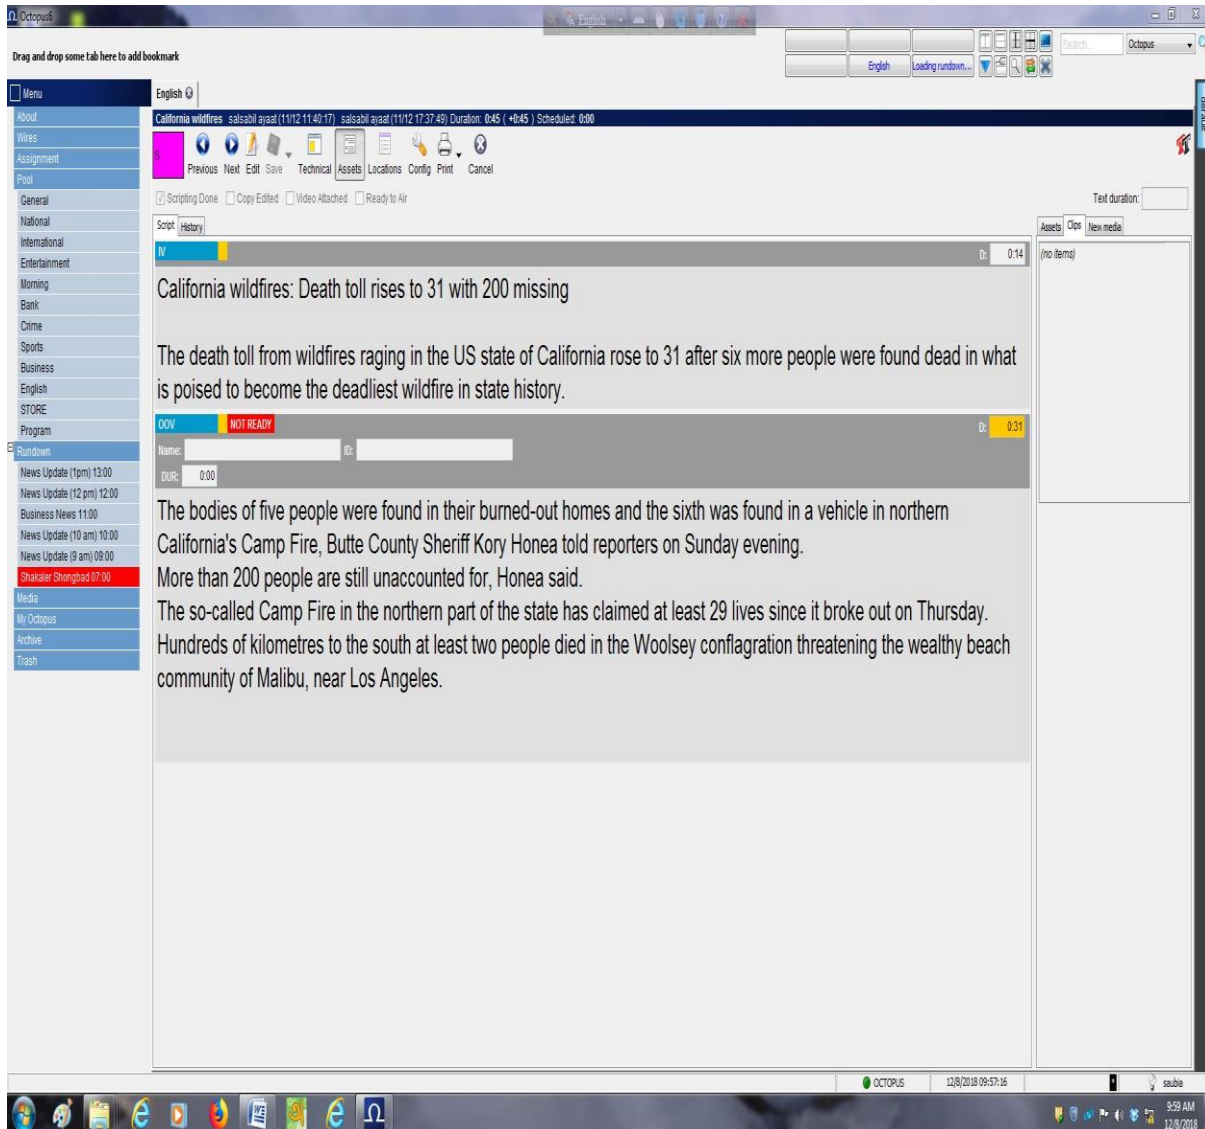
Octopus6

Drag and drop some tab here to add bookmark

English | Loading rundown... | Search | Octopus

Menu
About
Wires
Assignment
Pool
General
National
International
Entertainment
Morning
Bank
Crime
Sports
Business
English
STORE
Program
Rundown
News Update (1pm) 13:00
News Update (12 pm) 12:00
Business News 11:00
News Update (10 am) 10:00
News Update (9 am) 09:00
Shakaler Shongbad 07:00
Media
My Octopus
Archive
Trash

English

California wildfires salsabil ayaat (11/12 11:40:17) salsabil ayaat (11/12 17:37:49) Duration: 0:45 ( +0:45 ) Scheduled: 0:00

Previous Next Edit Save Technical Assets Locations Config Print Cancel

Scripting Done Copy Edited Video Attached Ready to Air

Text duration:

Script History

Assets Clips New media

(no items)

IV D: 0:14

California wildfires: Death toll rises to 31 with 200 missing

The death toll from wildfires raging in the US state of California rose to 31 after six more people were found dead in what is poised to become the deadliest wildfire in state history.

OOV NOT READY D: 0:31
Name: ID:
DUR: 0:00

The bodies of five people were found in their burned-out homes and the sixth was found in a vehicle in northern California's Camp Fire, Butte County Sheriff Kory Honea told reporters on Sunday evening.
More than 200 people are still unaccounted for, Honea said.
The so-called Camp Fire in the northern part of the state has claimed at least 29 lives since it broke out on Thursday.
Hundreds of kilometres to the south at least two people died in the Woolsey conflagration threatening the wealthy beach community of Malibu, near Los Angeles.

OCTOPUS 12/8/2018 09:57:16 saubia

9:59 AM 12/8/2018